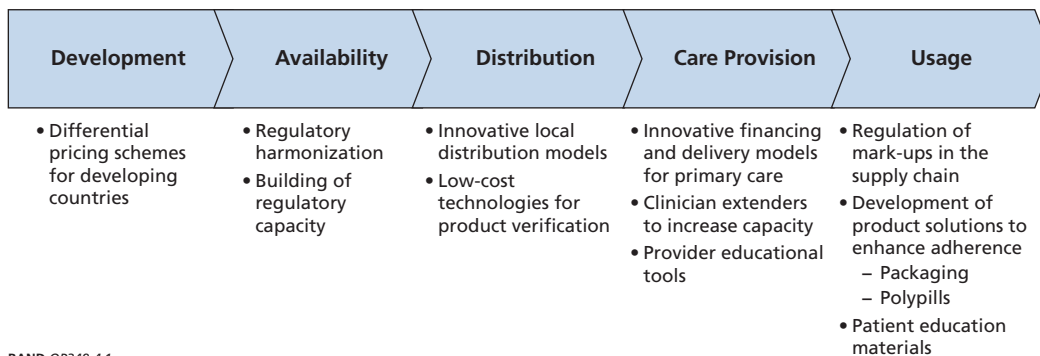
Development

Availability

Distribution

Care Provision

Usage

• Differential pricing schemes for developing countries

• Regulatory harmonization
• Building of regulatory capacity

• Innovative local distribution models
• Low-cost technologies for product verification

• Innovative financing and delivery models for primary care
• Clinician extenders to increase capacity
• Provider educational tools

• Regulation of mark-ups in the supply chain
• Development of product solutions to enhance adherence
– Packaging
– Polypills
• Patient education materials

RAND OP340-1.1